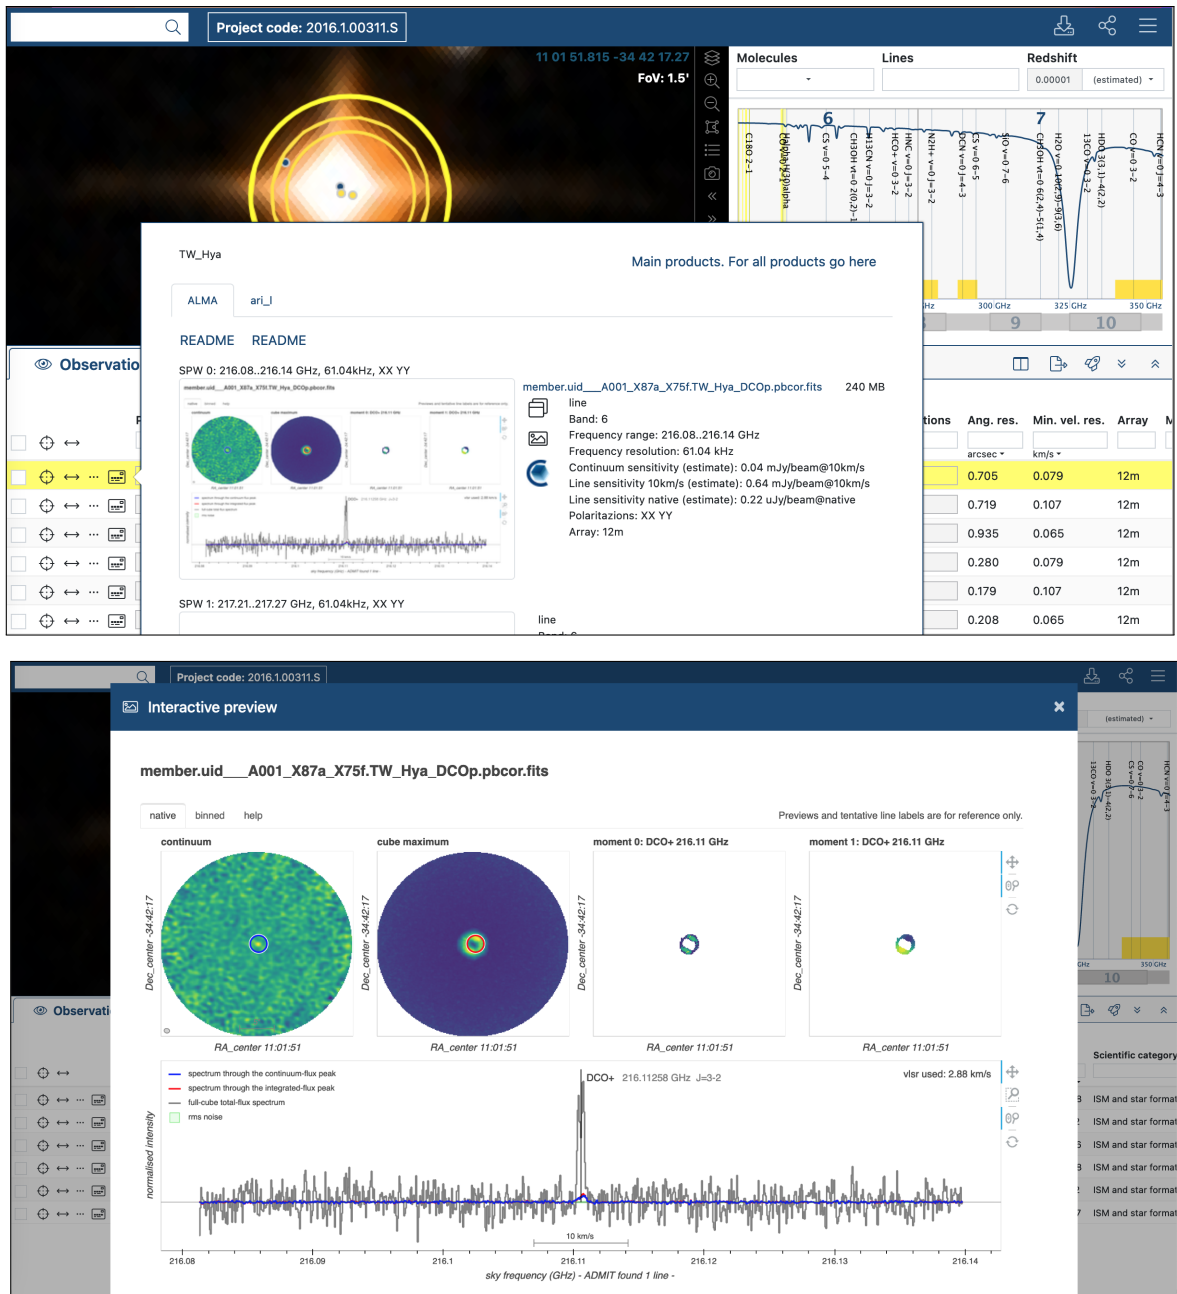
Project code: 2016.1.00311.S

11 01 51.815 -34 42 17.27
FoV: 1.5'

Molecules
Lines
Redshift
0.00001 (estimated)

6
7
C18O 2-1
CS v=0 5-4
H13CN v=0 J=3-2
HCO+ v=0 3-2
HNC v=0 J=3-2
N2H+ v=0 J=3-2
CS v=0 6-5
DCN v=0 J=4-3
SiO v=0 7-6
H2O v=0 10(2,9)-9(3,6)
13CO v=0 3-2
HDO 3(3,1)-4(2,2)
CO v=0 3-2
HCN v=0 J=4-3
300 GHz
325 GHz
350 GHz
9
10

Observatio

TW_Hya
Main products. For all products go here
ALMA
ari_l
README README
SPW 0: 216.08..216.14 GHz, 61.04kHz, XX YY
member.uid___A001_X87a_X75f.TW_Hya_DCOp.pbcor.fits 240 MB
line
Band: 6
Frequency range: 216.08..216.14 GHz
Frequency resolution: 61.04 kHz
Continuum sensitivity (estimate): 0.04 mJy/beam@10km/s
Line sensitivity 10km/s (estimate): 0.64 mJy/beam@10km/s
Line sensitivity native (estimate): 0.22 uJy/beam@native
Polarizations: XX YY
Array: 12m
SPW 1: 217.21..217.27 GHz, 61.04kHz, XX YY
line

| Ang. res. | Min. vel. res. | Array |
|---|---|---|
| arcsec | km/s | |
| 0.705 | 0.079 | 12m |
| 0.719 | 0.107 | 12m |
| 0.935 | 0.065 | 12m |
| 0.280 | 0.079 | 12m |
| 0.179 | 0.107 | 12m |
| 0.208 | 0.065 | 12m |

Project code: 2016.1.00311.S
Interactive preview
member.uid___A001_X87a_X75f.TW_Hya_DCOp.pbcor.fits
native binned help
Previews and tentative line labels are for reference only.
continuum
cube maximum
moment 0: DCO+ 216.11 GHz
moment 1: DCO+ 216.11 GHz
Dec_center -34:42:17
RA_center 11:01:51
spectrum through the continuum-flux peak
spectrum through the integrated-flux peak
full-cube total-flux spectrum
rms noise
DCO+ 216.11258 GHz J=3-2
vlsr used: 2.88 km/s
normalised intensity
10 km/s
216.08 216.09 216.1 216.11 216.12 216.13 216.14
sky frequency (GHz) - ADMIT found 1 line -
(estimated)
Scientific category
ISM and star format
ISM and star format
ISM and star format
ISM and star format
ISM and star format
ISM and star format